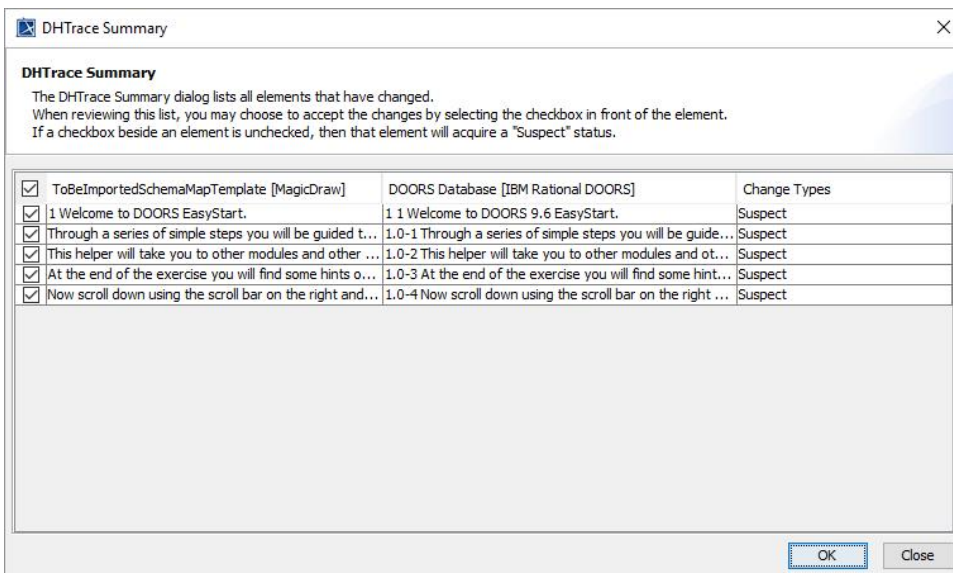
DHTrace Summary

DHTrace Summary

The DHTrace Summary dialog lists all elements that have changed.
When reviewing this list, you may choose to accept the changes by selecting the checkbox in front of the element.
If a checkbox beside an element is unchecked, then that element will acquire a "Suspect" status.

| ☑ ToBeImportedSchemaMapTemplate [MagicDraw] | DOORS Database [IBM Rational DOORS] | Change Types |
|---|---|---|
| ☑ 1 Welcome to DOORS EasyStart. | 1 1 Welcome to DOORS 9.6 EasyStart. | Suspect |
| ☑ Through a series of simple steps you will be guided t... | 1.0-1 Through a series of simple steps you will be guide... | Suspect |
| ☑ This helper will take you to other modules and other ... | 1.0-2 This helper will take you to other modules and ot... | Suspect |
| ☑ At the end of the exercise you will find some hints o... | 1.0-3 At the end of the exercise you will find some hint... | Suspect |
| ☑ Now scroll down using the scroll bar on the right and... | 1.0-4 Now scroll down using the scroll bar on the right ... | Suspect |

OK Close